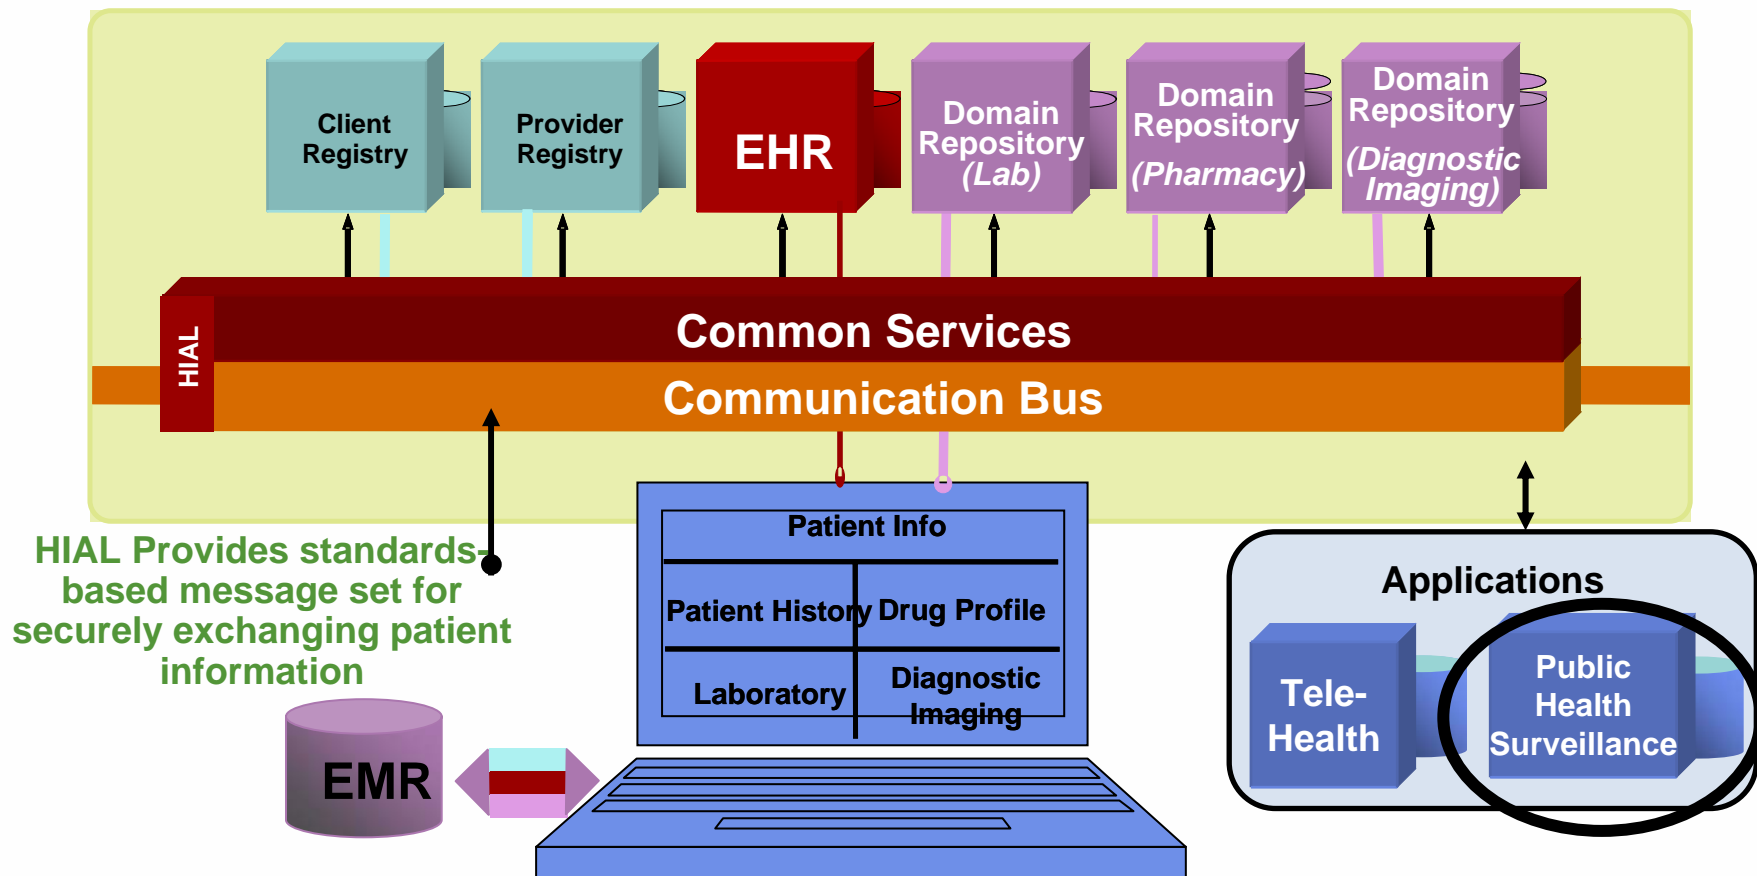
Client Registry

Provider Registry

EHR

Domain Repository (Lab)

Domain Repository (Pharmacy)

Domain Repository (Diagnostic Imaging)

HIAL

Common Services

Communication Bus

HIAL Provides standards-based message set for securely exchanging patient information

| Patient Info | |
|---|---|
| Patient History | Drug Profile |
| Laboratory | Diagnostic Imaging |

EMR

Applications

Tele-Health

Public Health Surveillance